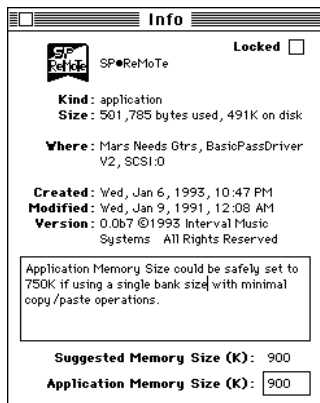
Info

SP ReMoTe

SP●ReMoTe

Locked

Kind: application
Size: 501,785 bytes used, 491K on disk

Where: Mars Needs Gtrs, BasicPassDriver V2, SCSI:0

Created: Wed, Jan 6, 1993, 10:47 PM
Modified: Wed, Jan 9, 1991, 12:08 AM
Version: 0.0b7 ©1993 Interval Music Systems All Rights Reserved

Application Memory Size could be safely set to 750K if using a single bank size with minimal copy/paste operations.

Suggested Memory Size (K): 900

Application Memory Size (K): 900